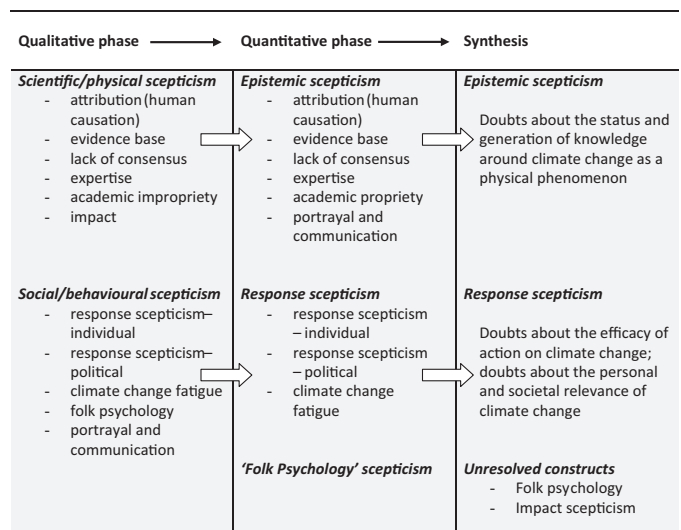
Qualitative phase ⟶ Quantitative phase ⟶ Synthesis

| Qualitative phase | Quantitative phase | Synthesis |
|---|---|---|
| ***Scientific/physical scepticism*** <br> - attribution (human causation) <br> - evidence base <br> - lack of consensus <br> - expertise <br> - academic impropriety <br> - impact | ***Epistemic scepticism*** <br> - attribution (human causation) <br> - evidence base <br> - lack of consensus <br> - expertise <br> - academic propriety <br> - portrayal and communication | ***Epistemic scepticism*** <br> Doubts about the status and generation of knowledge around climate change as a physical phenomenon |
| ***Social/behavioural scepticism*** <br> - response scepticism– individual <br> - response scepticism– political <br> - climate change fatigue <br> - folk psychology <br> - portrayal and communication | ***Response scepticism*** <br> - response scepticism – individual <br> - response scepticism – political <br> - climate change fatigue | ***Response scepticism*** <br> Doubts about the efficacy of action on climate change; doubts about the personal and societal relevance of climate change |
| | ***'Folk Psychology' scepticism*** | ***Unresolved constructs*** <br> - Folk psychology <br> - Impact scepticism |